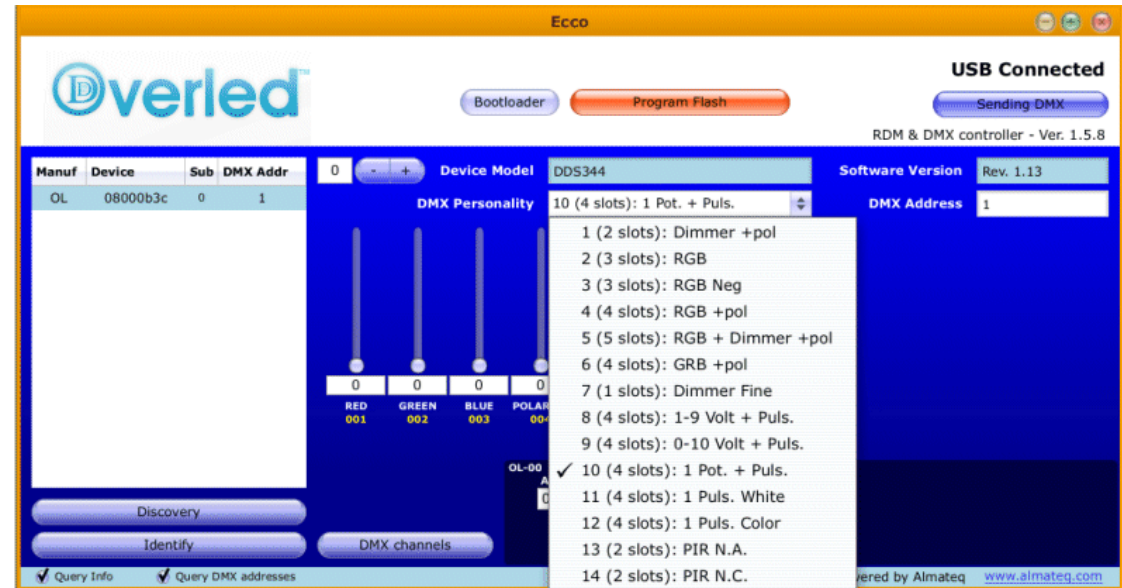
Ecco

Overled

Bootloader

Program Flash

USB Connected

Sending DMX

RDM & DMX controller - Ver. 1.5.8

| Manuf | Device | Sub | DMX Addr |
|---|---|---|---|
| OL | 08000b3c | 0 | 1 |

0 - +

Device Model DDS344

Software Version Rev. 1.13

DMX Personality 10 (4 slots): 1 Pot. + Puls.

DMX Address 1

1 (2 slots): Dimmer +pol
2 (3 slots): RGB
3 (3 slots): RGB Neg
4 (4 slots): RGB +pol
5 (5 slots): RGB + Dimmer +pol
6 (4 slots): GRB +pol
7 (1 slots): Dimmer Fine
8 (4 slots): 1-9 Volt + Puls.
9 (4 slots): 0-10 Volt + Puls.
✓ 10 (4 slots): 1 Pot. + Puls.
11 (4 slots): 1 Puls. White
12 (4 slots): 1 Puls. Color
13 (2 slots): PIR N.A.
14 (2 slots): PIR N.C.

0 0 0 0

RED 001 GREEN 002 BLUE 003 POLAR 00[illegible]

OL-00

Discovery

Identify

DMX channels

Query Info Query DMX addresses

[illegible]ered by Almateq www.almateq.com